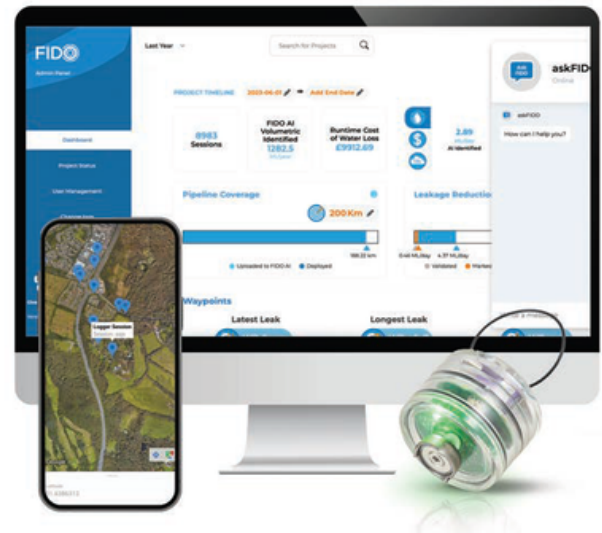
FIDO
Admin Panel

Last Year

Search for Projects

Dashboard
Project Status
User Management

PROJECT TIMELINE 2020-06-01 → Add End Date

8983 Sessions

FIDO AI Volumetric Identified 1282.5 ML/Year

Runtime Cost of Water Loss £9912.69

2.89 ML/Day AI Identified

Pipeline Coverage

200 Km

Uploaded to FIDO AI
Deployed

Leakage Reduction

Validated
Marked

Waypoints

Latest Leak
Longest Leak

askFIDO
Online

askFIDO
How can I help you?

Logger Session